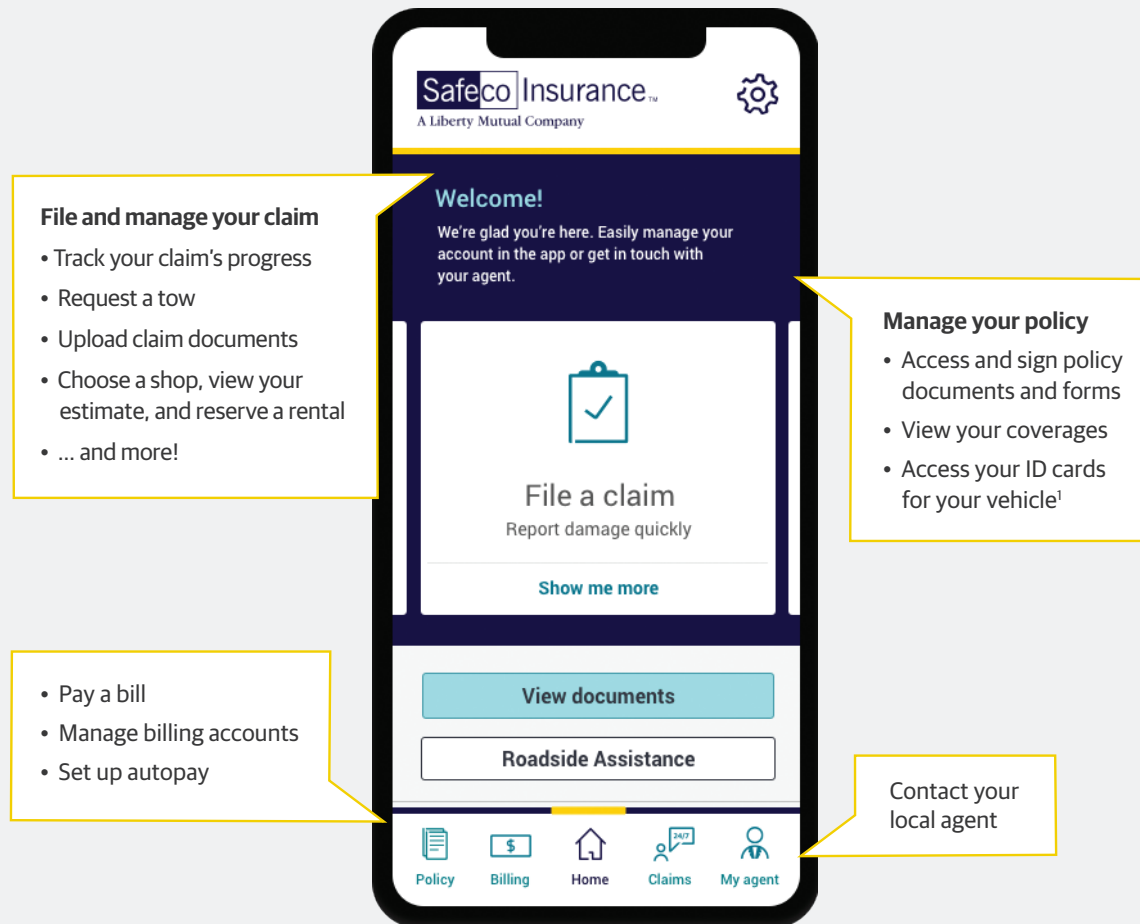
Safeco Insurance™
A Liberty Mutual Company

File and manage your claim
• Track your claim's progress
• Request a tow
• Upload claim documents
• Choose a shop, view your estimate, and reserve a rental
• ... and more!

Welcome!
We're glad you're here. Easily manage your account in the app or get in touch with your agent.

File a claim
Report damage quickly
Show me more

Manage your policy
• Access and sign policy documents and forms
• View your coverages
• Access your ID cards for your vehicle$^1$

• Pay a bill
• Manage billing accounts
• Set up autopay

View documents
Roadside Assistance

Contact your local agent

$
24/7
Policy
Billing
Home
Claims
My agent